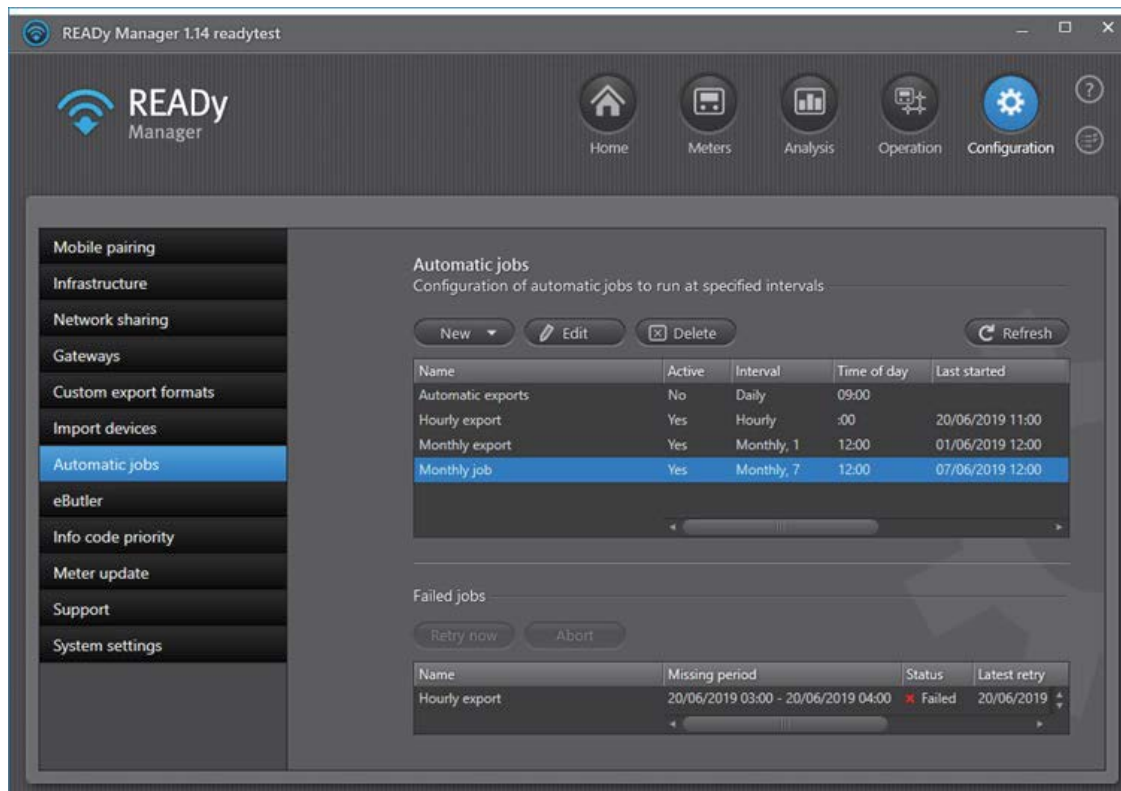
READy Manager 1.14 readytest

READy Manager

Home
Meters
Analysis
Operation
Configuration

Mobile pairing
Infrastructure
Network sharing
Gateways
Custom export formats
Import devices
Automatic jobs
eButler
Info code priority
Meter update
Support
System settings

Automatic jobs
Configuration of automatic jobs to run at specified intervals

New
Edit
Delete
Refresh

| Name | Active | Interval | Time of day | Last started |
|---|---|---|---|---|
| Automatic exports | No | Daily | 09:00 | |
| Hourly export | Yes | Hourly | :00 | 20/06/2019 11:00 |
| Monthly export | Yes | Monthly, 1 | 12:00 | 01/06/2019 12:00 |
| Monthly job | Yes | Monthly, 7 | 12:00 | 07/06/2019 12:00 |

Failed jobs

Retry now
Abort

| Name | Missing period | Status | Latest retry |
|---|---|---|---|
| Hourly export | 20/06/2019 03:00 - 20/06/2019 04:00 | Failed | 20/06/2019 |